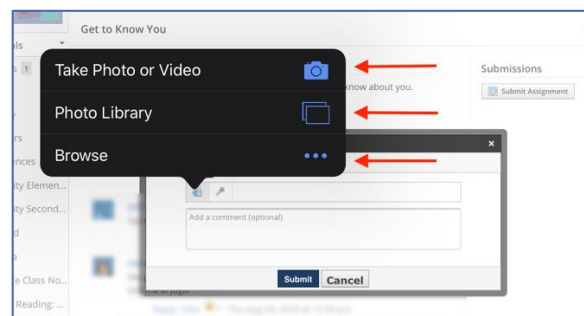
Get to Know You

als

s 1

rs

ences

ity Elemen...

ity Second...

d

e Class No...

Reading: ...

Take Photo or Video

Photo Library

Browse

know about you.

Submissions

Submit Assignment

×

Add a comment (optional)

Submit

Cancel